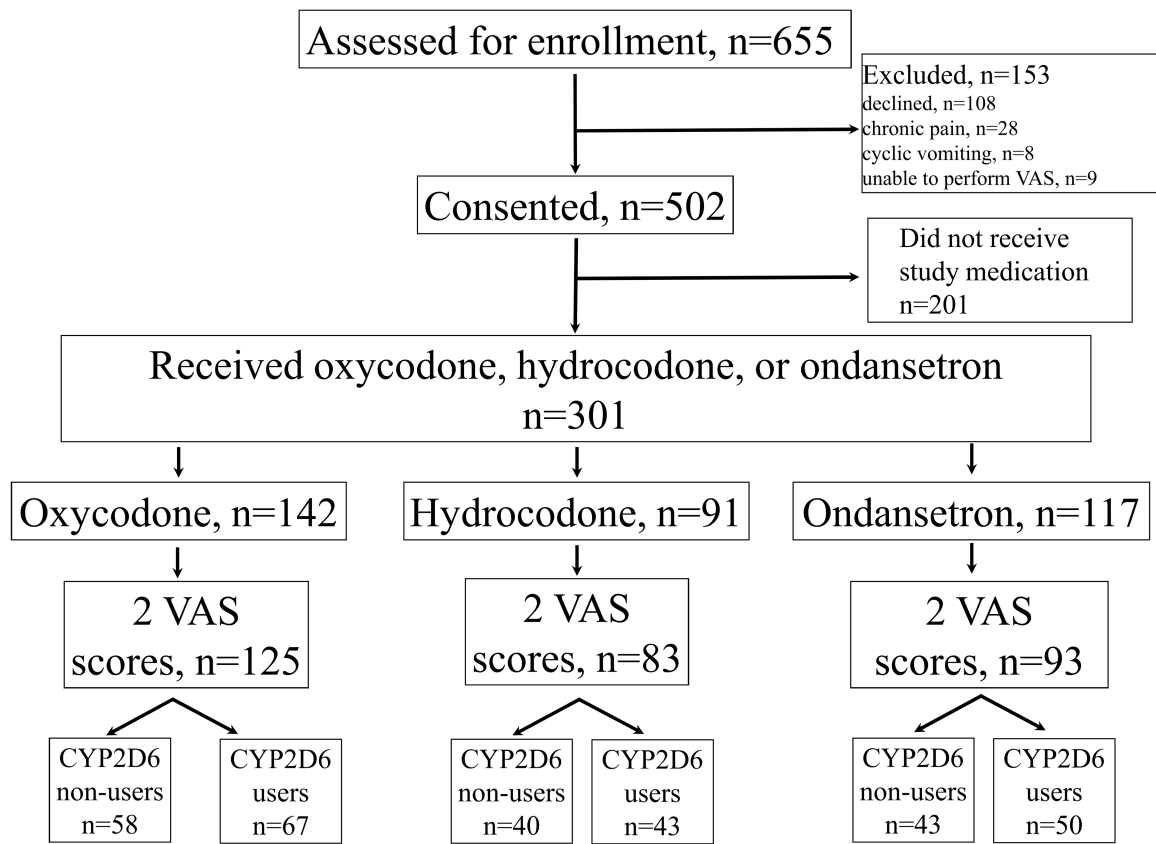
Assessed for enrollment, n=655

Excluded, n=153
declined, n=108
chronic pain, n=28
cyclic vomiting, n=8
unable to perform VAS, n=9

Consented, n=502

Did not receive study medication n=201

Received oxycodone, hydrocodone, or ondansetron n=301

Oxycodone, n=142

Hydrocodone, n=91

Ondansetron, n=117

2 VAS scores, n=125

2 VAS scores, n=83

2 VAS scores, n=93

CYP2D6 non-users n=58

CYP2D6 users n=67

CYP2D6 non-users n=40

CYP2D6 users n=43

CYP2D6 non-users n=43

CYP2D6 users n=50